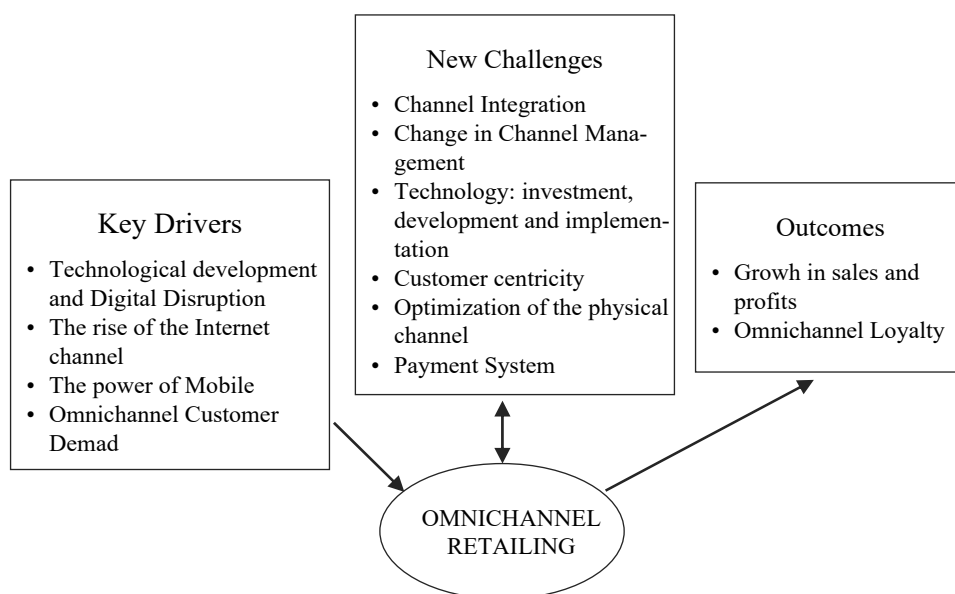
New Challenges

• Channel Integration
• Change in Channel Management
• Technology: investment, development and implementation
• Customer centricity
• Optimization of the physical channel
• Payment System

Key Drivers

• Technological development and Digital Disruption
• The rise of the Internet channel
• The power of Mobile
• Omnichannel Customer Demad

Outcomes

• Growth in sales and profits
• Omnichannel Loyalty

OMNICHANNEL RETAILING